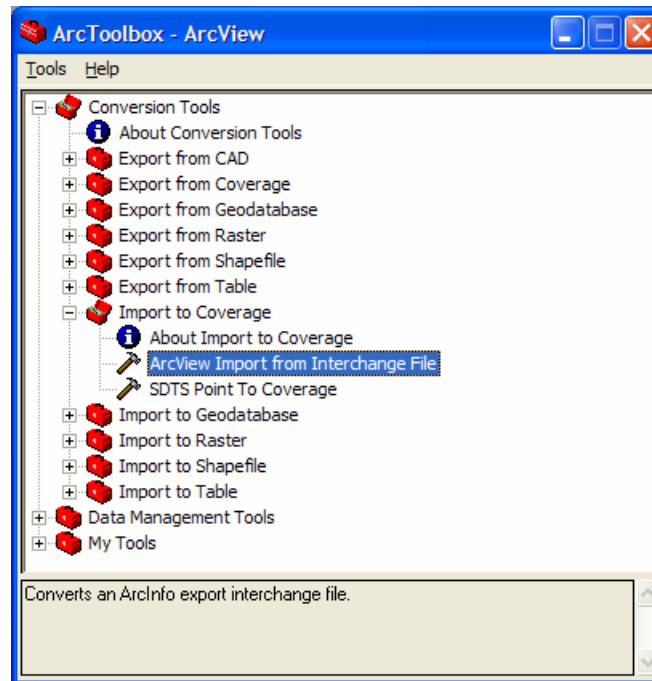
ArcToolbox - ArcView

Tools Help

Conversion Tools
About Conversion Tools
Export from CAD
Export from Coverage
Export from Geodatabase
Export from Raster
Export from Shapefile
Export from Table
Import to Coverage
About Import to Coverage
ArcView Import from Interchange File
SDTS Point To Coverage
Import to Geodatabase
Import to Raster
Import to Shapefile
Import to Table
Data Management Tools
My Tools

Converts an ArcInfo export interchange file.